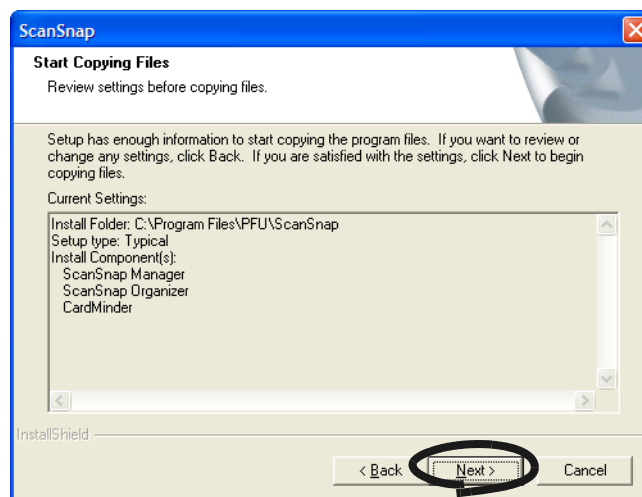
ScanSnap

Start Copying Files

Review settings before copying files.

Setup has enough information to start copying the program files. If you want to review or change any settings, click Back. If you are satisfied with the settings, click Next to begin copying files.

Current Settings:

Install Folder: C:\Program Files\PFU\ScanSnap
Setup type: Typical
Install Component(s):
ScanSnap Manager
ScanSnap Organizer
CardMinder

InstallShield

< Back

Next >

Cancel